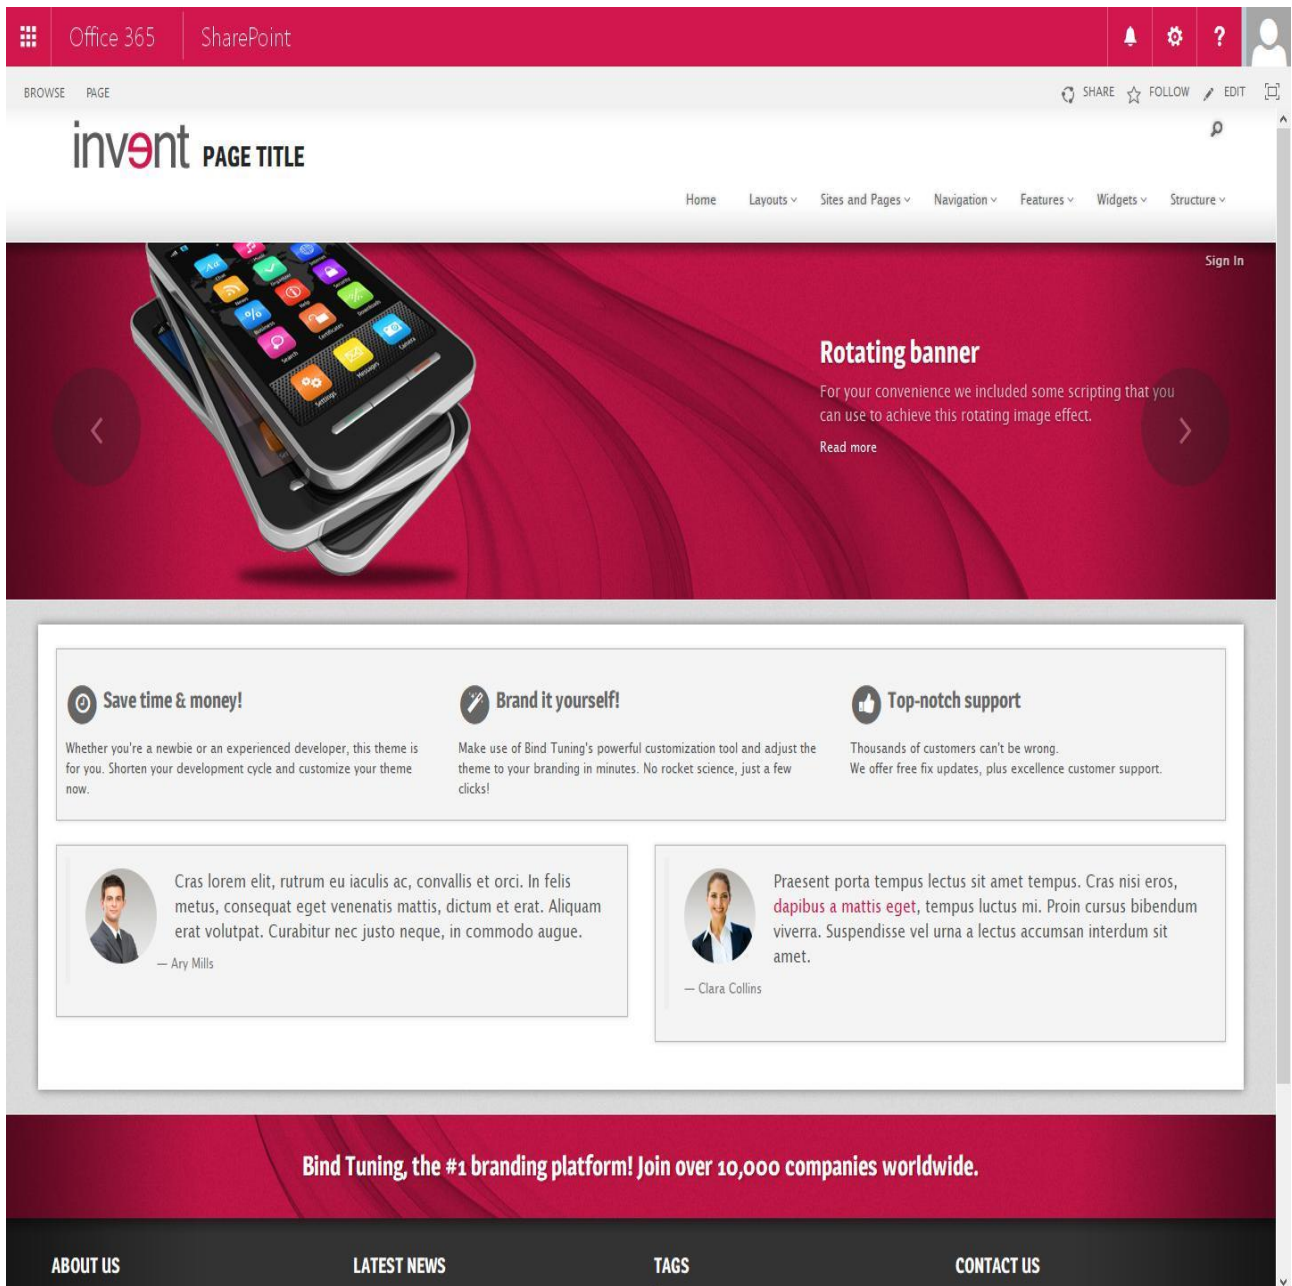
Office 365 SharePoint

BROWSE PAGE

SHARE FOLLOW EDIT

invent PAGE TITLE

Home Layouts Sites and Pages Navigation Features Widgets Structure

Sign In

Rotating banner

For your convenience we included some scripting that you can use to achieve this rotating image effect.

Read more

Save time & money!

Whether you're a newbie or an experienced developer, this theme is for you. Shorten your development cycle and customize your theme now.

Brand it yourself!

Make use of Bind Tuning's powerful customization tool and adjust the theme to your branding in minutes. No rocket science, just a few clicks!

Top-notch support

Thousands of customers can't be wrong.
We offer free fix updates, plus excellence customer support.

Cras lorem elit, rutrum eu iaculis ac, convallis et orci. In felis metus, consequat eget venenatis mattis, dictum et erat. Aliquam erat volutpat. Curabitur nec justo neque, in commodo augue.

— Ary Mills

Praesent porta tempus lectus sit amet tempus. Cras nisi eros, dapibus a mattis eget, tempus luctus mi. Proin cursus bibendum viverra. Suspendisse vel urna a lectus accumsan interdum sit amet.

— Clara Collins

Bind Tuning, the #1 branding platform! Join over 10,000 companies worldwide.

ABOUT US LATEST NEWS TAGS CONTACT US